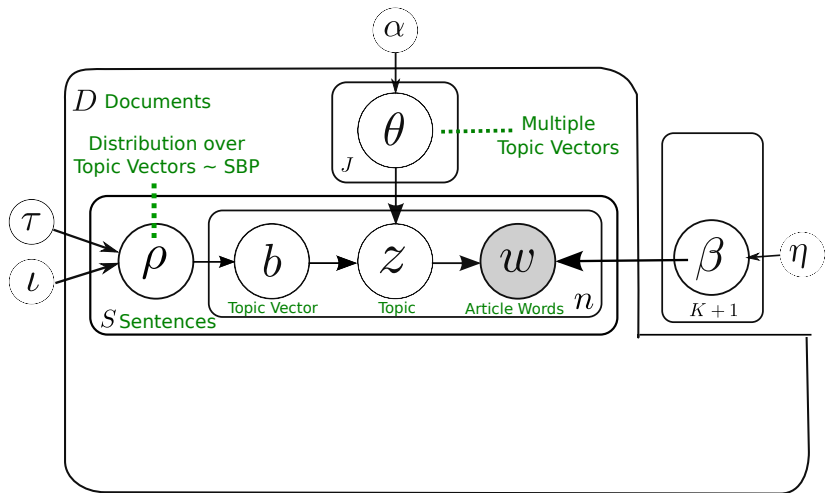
$\alpha$

$D$ Documents

$\theta$

Multiple Topic Vectors

$J$

Distribution over Topic Vectors ~ SBP

$\tau$

$\iota$

$\rho$

$b$

$z$

$w$

$\beta$

$\eta$

Topic Vector

Topic

Article Words

$n$

$S$ Sentences

$K+1$